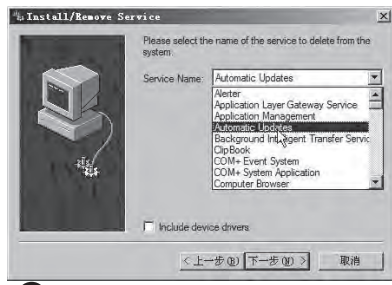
Install/Remove Service

Please select the name of the service to delete from the system.

Service Name: Automatic Updates

Alerter
Application Layer Gateway Service
Application Management
Automatic Updates
Background Int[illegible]gent Transfer Servic
ClipBook
COM+ Event System
COM+ System Application
Computer Browser

Include device drivers

< 上一步(B) 下一步(N) > 取消